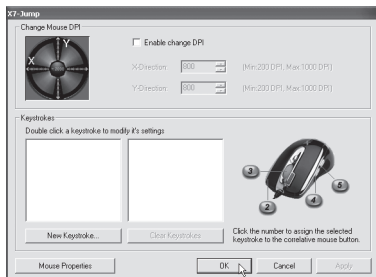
X7-Jump

Change Mouse DPI

Y

X

Enable change DPI

X-Direction: 800 (Min:200 DPI, Max:1000 DPI)

Y-Direction: 800 (Min:200 DPI, Max:1000 DPI)

Keystrokes

Double click a keystroke to modify it's settings

3

5

4

2

New Keystroke...

Clear Keystrokes

Click the number to assign the selected keystroke to the correlative mouse button.

Mouse Properties

OK

Cancel

Apply